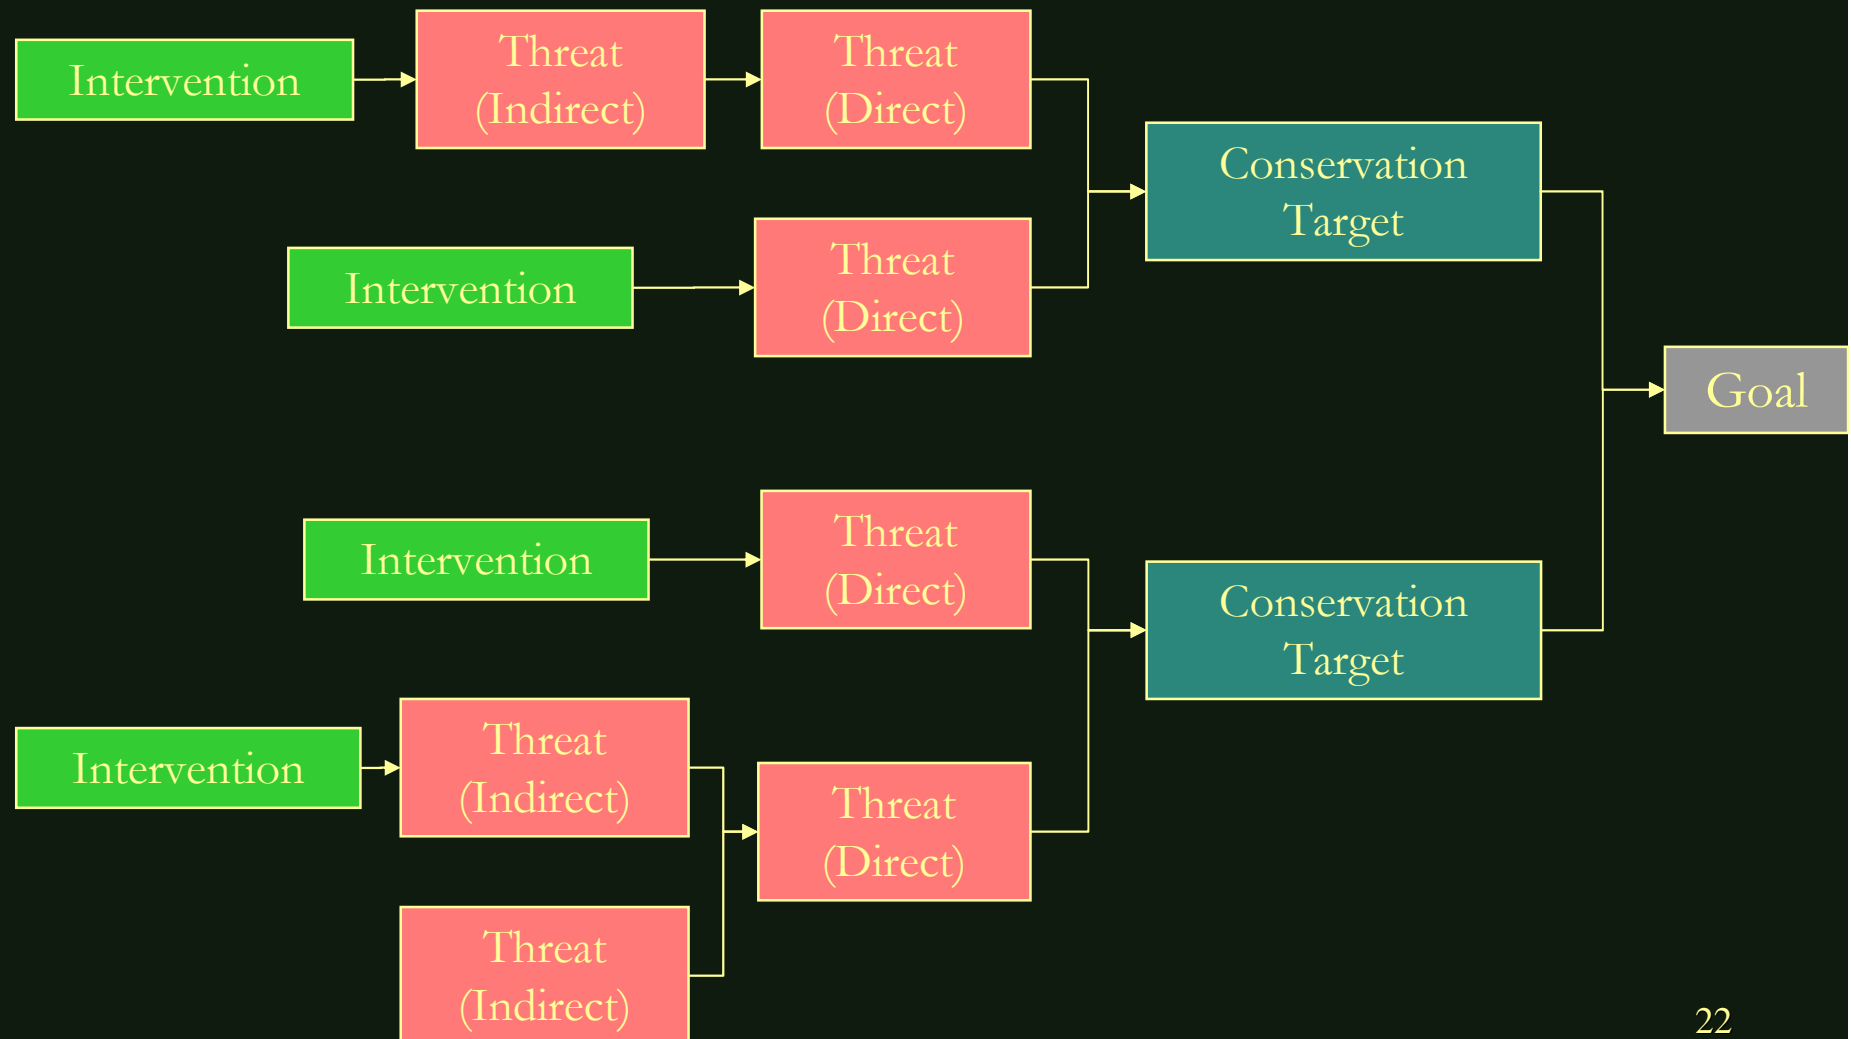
Intervention

Threat (Indirect)

Threat (Direct)

Conservation Target

Intervention

Threat (Direct)

Goal

Intervention

Threat (Direct)

Conservation Target

Intervention

Threat (Indirect)

Threat (Direct)

Threat (Indirect)

22